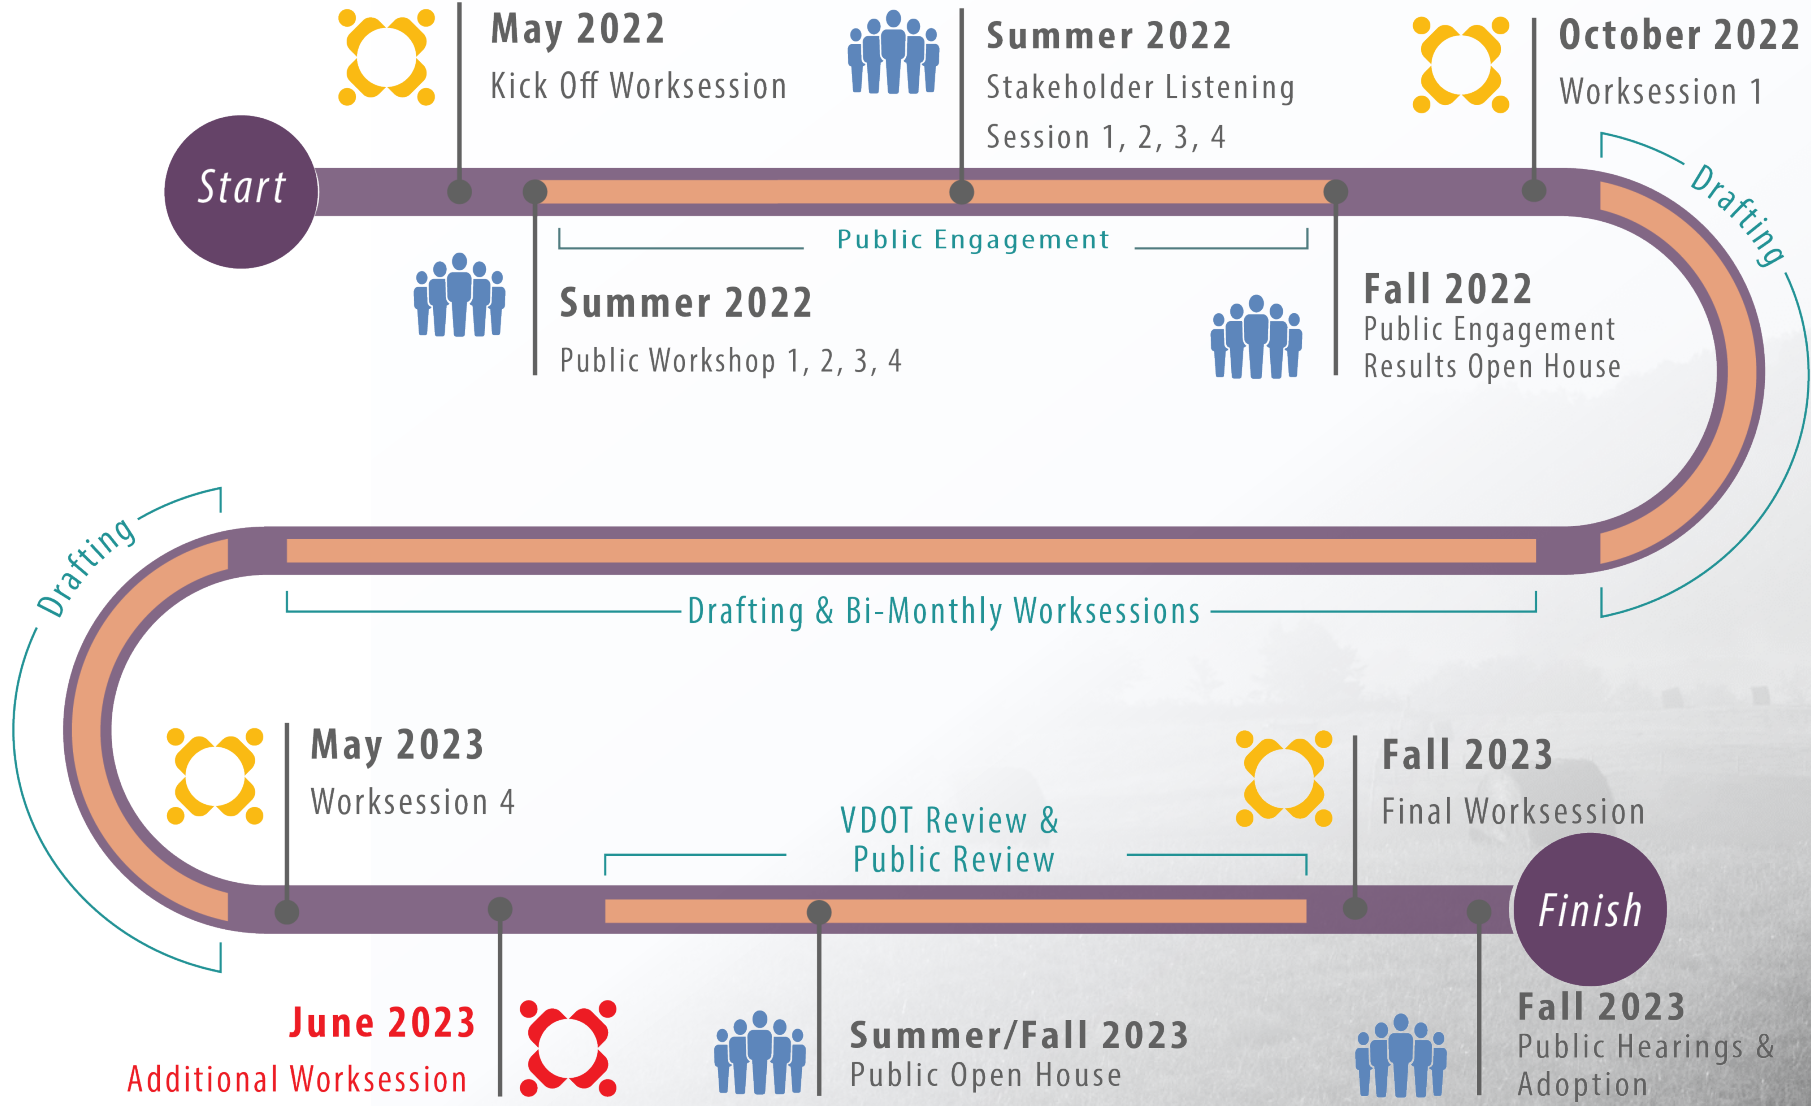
May 2022
Kick Off Worksession

Summer 2022
Stakeholder Listening Session 1, 2, 3, 4

October 2022
Worksession 1

Start

Public Engagement

Drafting

Summer 2022
Public Workshop 1, 2, 3, 4

Fall 2022
Public Engagement Results Open House

Drafting

Drafting & Bi-Monthly Worksessions

May 2023
Worksession 4

VDOT Review & Public Review

Fall 2023
Final Worksession

Finish

June 2023
Additional Worksession

Summer/Fall 2023
Public Open House

Fall 2023
Public Hearings & Adoption